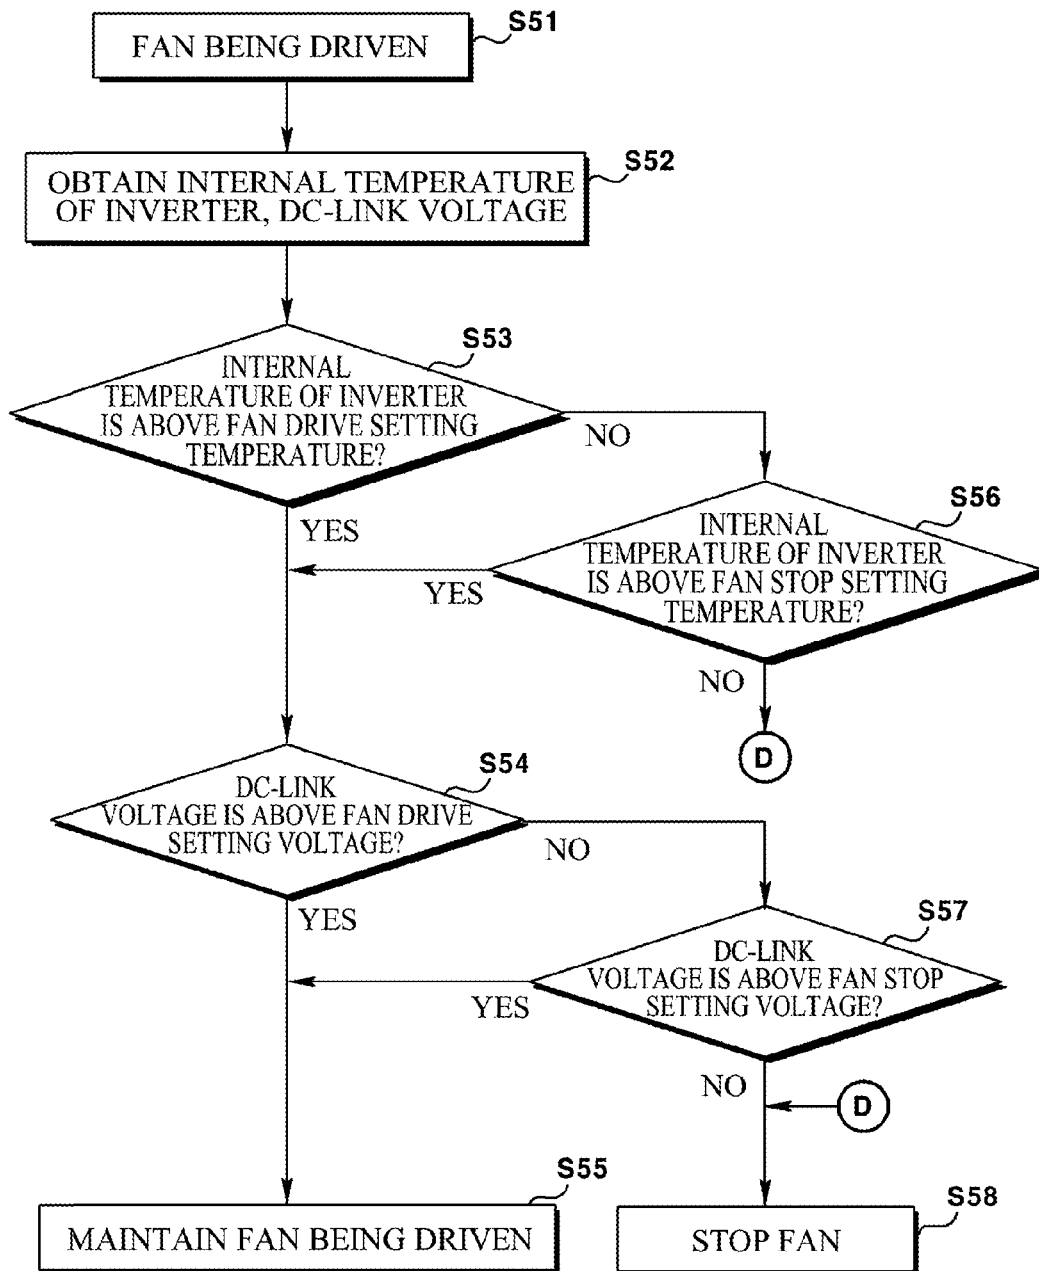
FAN BEING DRIVEN
S51

OBTAIN INTERNAL TEMPERATURE OF INVERTER, DC-LINK VOLTAGE
S52

S53
INTERNAL TEMPERATURE OF INVERTER IS ABOVE FAN DRIVE SETTING TEMPERATURE?

NO

YES

S56
INTERNAL TEMPERATURE OF INVERTER IS ABOVE FAN STOP SETTING TEMPERATURE?

YES

NO

D

S54
DC-LINK VOLTAGE IS ABOVE FAN DRIVE SETTING VOLTAGE?

NO

YES

S57
DC-LINK VOLTAGE IS ABOVE FAN STOP SETTING VOLTAGE?

YES

NO

D

S55
MAINTAIN FAN BEING DRIVEN

S58
STOP FAN